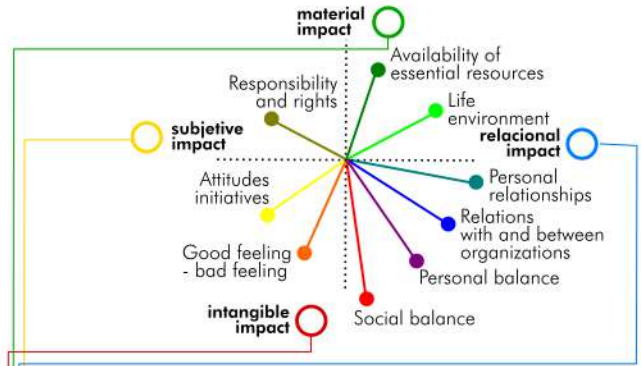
material impact

Availability of essential resources

Responsibility and rights

Life environment

subjetive impact

relacional impact

Attitudes initiatives

Personal relationships

Relations with and between organizations

Good feeling - bad feeling

Personal balance

intangible impact

Social balance